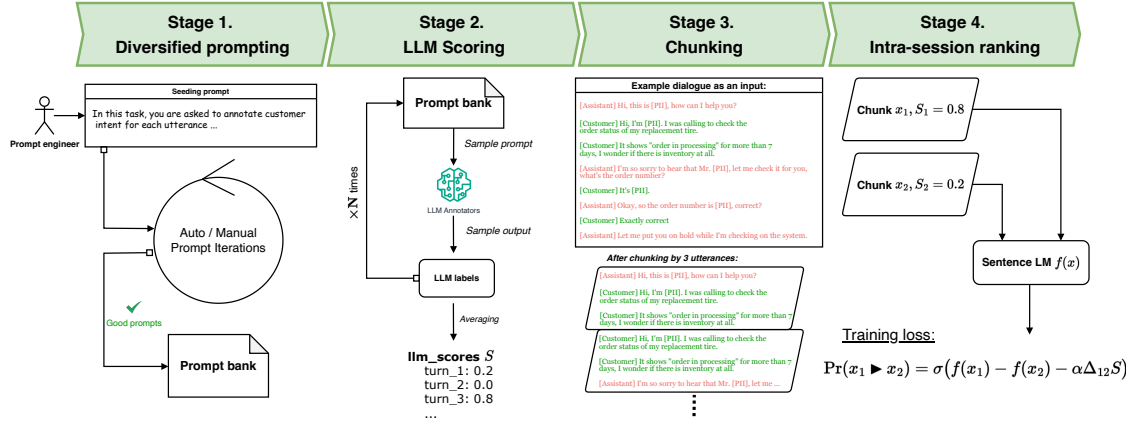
Stage 1.
Diversified prompting

Stage 2.
LLM Scoring

Stage 3.
Chunking

Stage 4.
Intra-session ranking

Prompt engineer

Seeding prompt

In this task, you are asked to annotate customer intent for each utterance ...

Auto / Manual Prompt Iterations

Good prompts

Prompt bank

Prompt bank

Sample prompt

$\times$N times

LLM Annotators

Sample output

LLM labels

Averaging

llm_scores $S$
turn_1: 0.2
turn_2: 0.0
turn_3: 0.8
...

Example dialogue as an input:

[Assistant] Hi, this is [PII], how can I help you?

[Customer] Hi, I'm [PII]. I was calling to check the order status of my replacement tire.

[Customer] It shows "order in processing" for more than 7 days, I wonder if there is inventory at all.

[Assistant] I'm so sorry to hear that Mr. [PII], let me check it for you, what's the order number?

[Customer] It's [PII].

[Assistant] Okay, so the order number is [PII], correct?

[Customer] Exactly correct

[Assistant] Let me put you on hold while I'm checking on the system.

After chunking by 3 utterances:

[Assistant] Hi, this is [PII], how can I help you?

[Customer] Hi, I'm [PII]. I was calling to check the order status of my replacement tire.

[Customer] It shows "order in processing" for more than 7 days, I wonder if there is inventory at all.

[Customer] Hi, I'm [PII]. I was calling to check the order status of my replacement tire.

[Customer] It shows "order in processing" for more than 7 days, I wonder if there is inventory at all.

[Assistant] I'm so sorry to hear that Mr. [PII], let me ...

⋮

Chunk $x_1, S_1 = 0.8$

Chunk $x_2, S_2 = 0.2$

Sentence LM $f(x)$

Training loss:

$\Pr(x_1 \blacktriangleright x_2) = \sigma\big(f(x_1) - f(x_2) - \alpha\Delta_{12}S\big)$